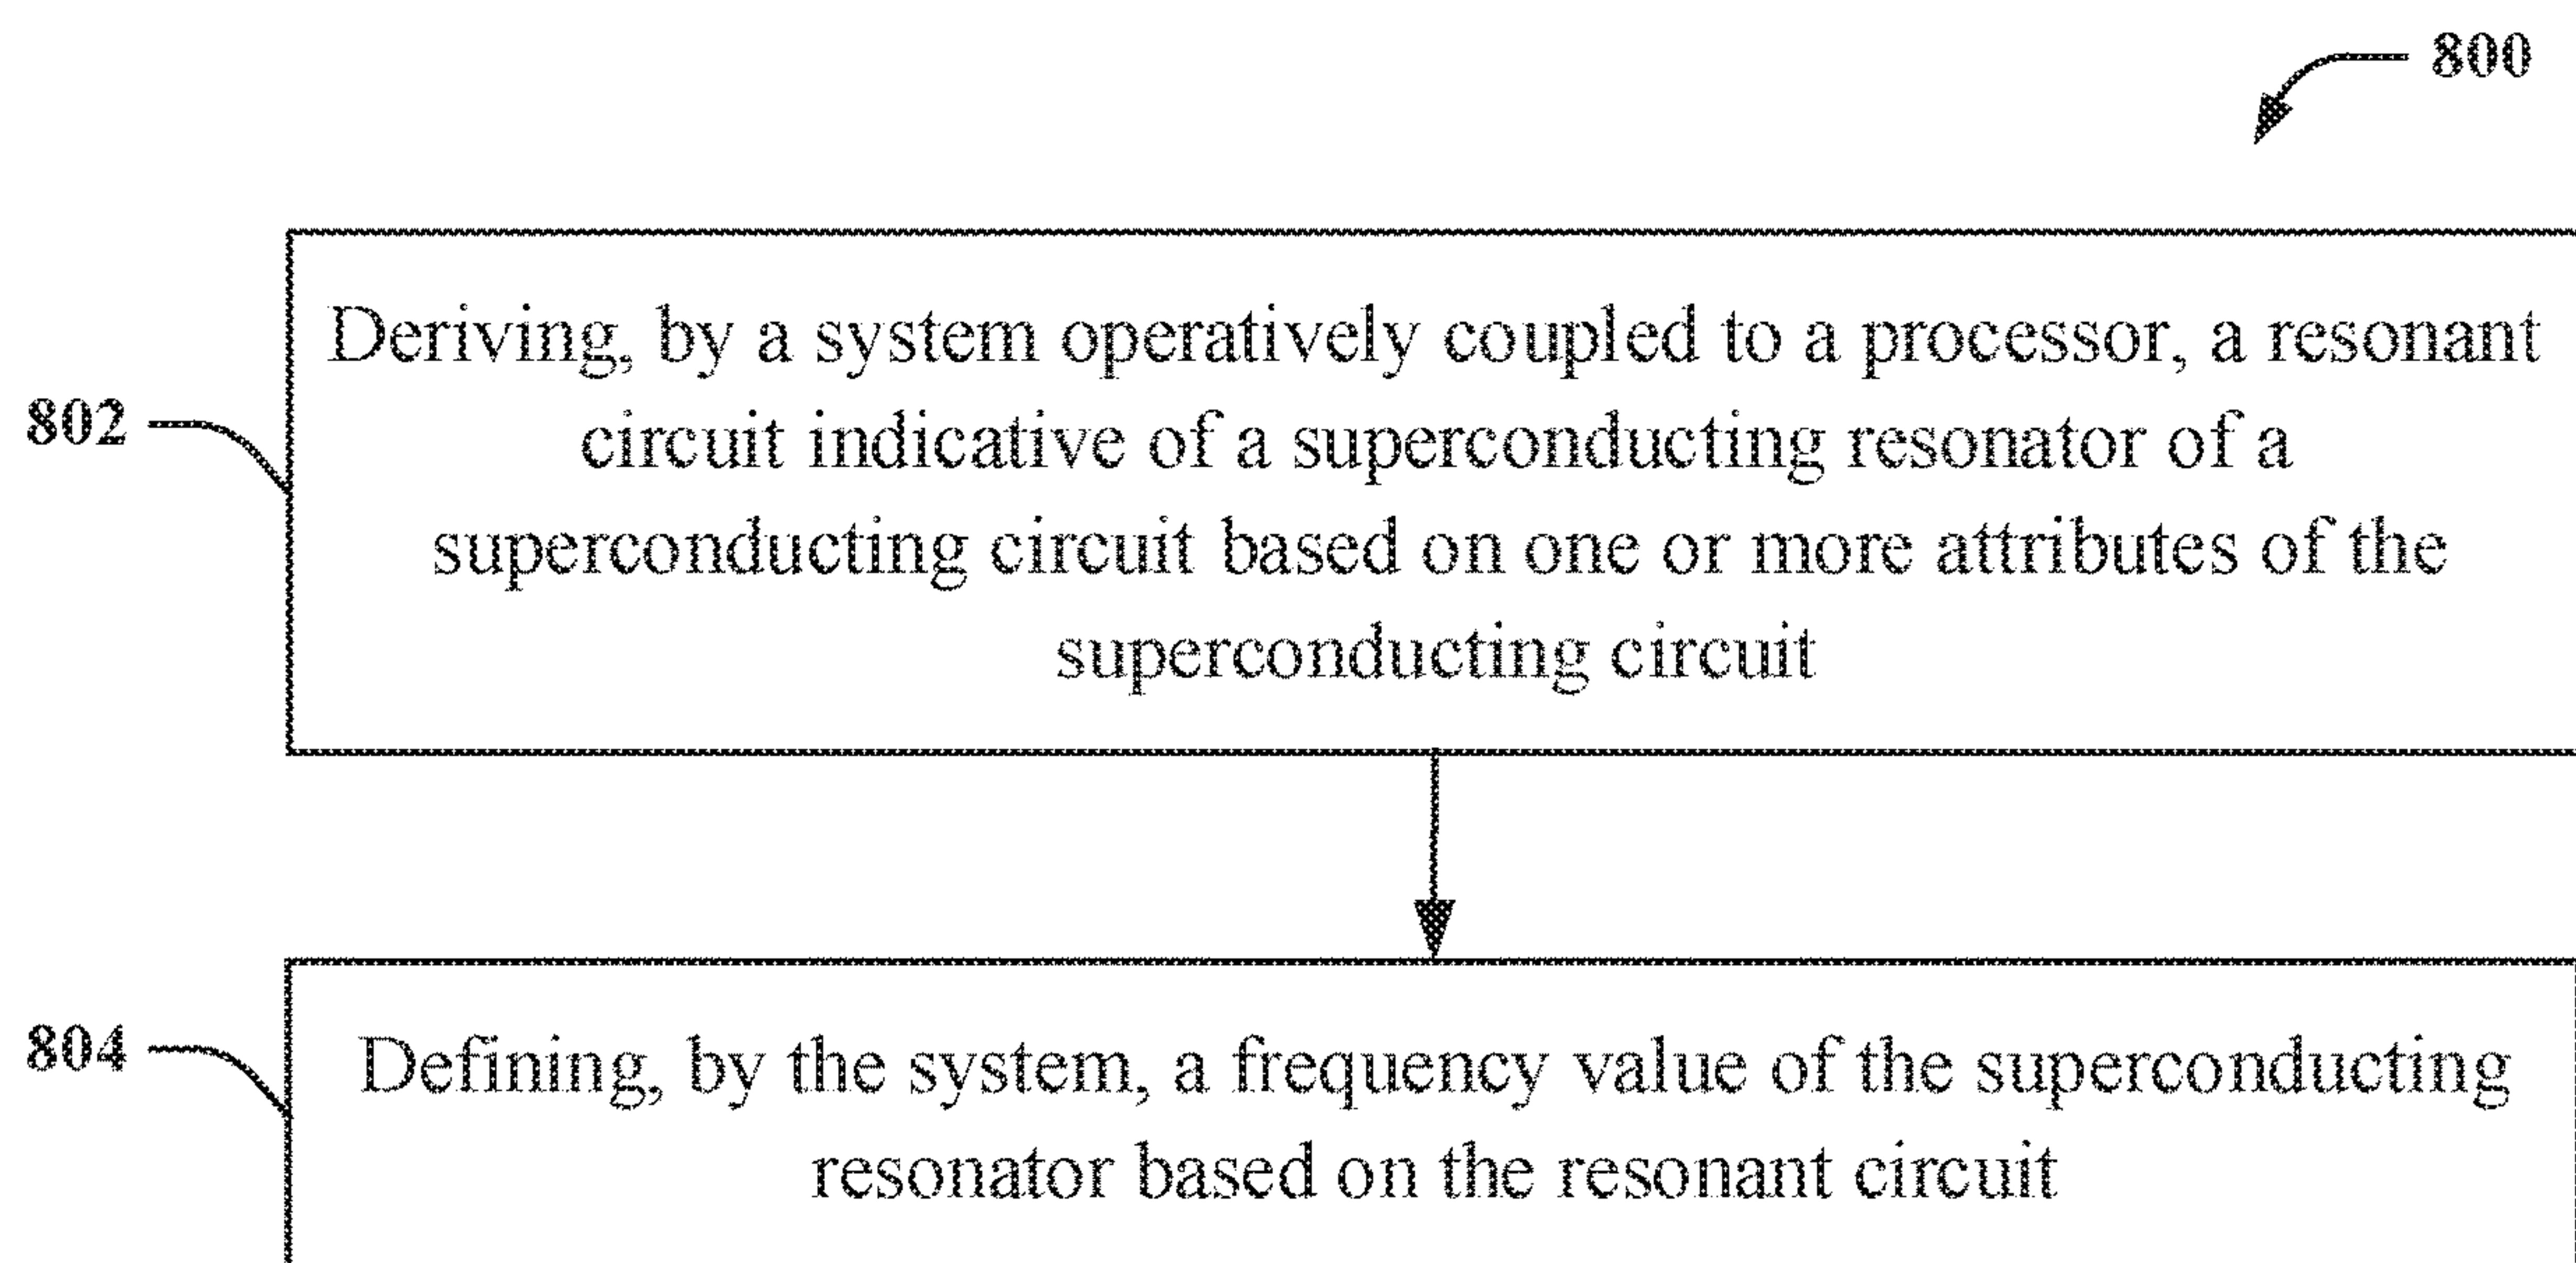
800

802

Deriving, by a system operatively coupled to a processor, a resonant circuit indicative of a superconducting resonator of a superconducting circuit based on one or more attributes of the superconducting circuit

804

Defining, by the system, a frequency value of the superconducting resonator based on the resonant circuit